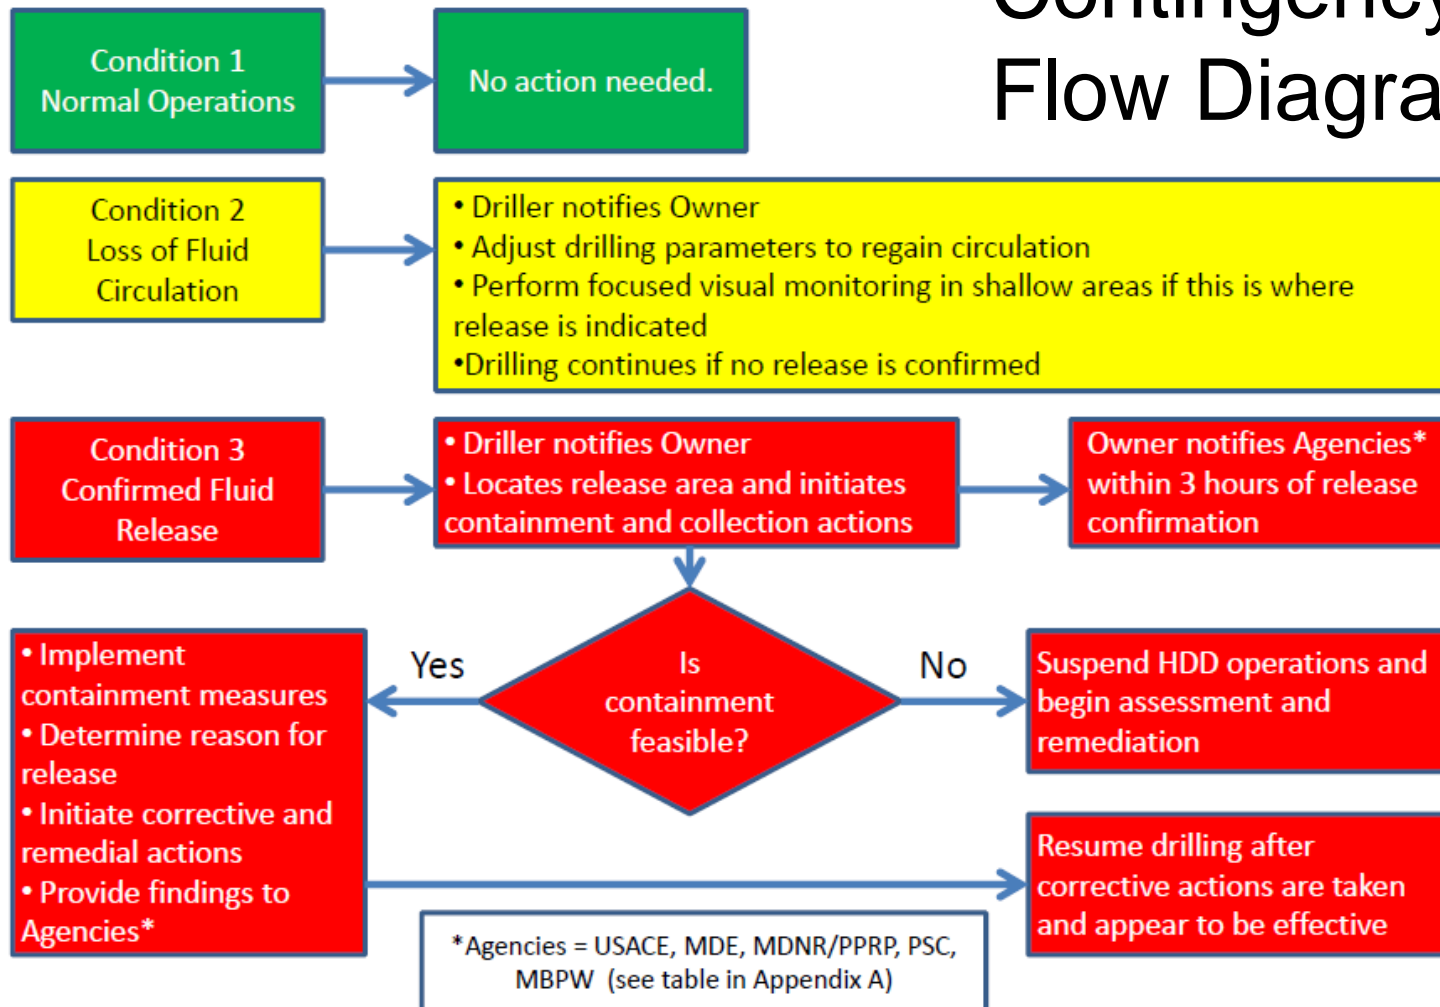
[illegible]
Flow Diagra

Condition 1
Normal Operations

No action needed.

Condition 2
Loss of Fluid Circulation

• Driller notifies Owner
• Adjust drilling parameters to regain circulation
• Perform focused visual monitoring in shallow areas if this is where release is indicated
•Drilling continues if no release is confirmed

Condition 3
Confirmed Fluid Release

• Driller notifies Owner
• Locates release area and initiates containment and collection actions

Owner notifies Agencies* within 3 hours of release confirmation

Is containment feasible?

Yes

No

• Implement containment measures
• Determine reason for release
• Initiate corrective and remedial actions
• Provide findings to Agencies*

Suspend HDD operations and begin assessment and remediation

Resume drilling after corrective actions are taken and appear to be effective

*Agencies = USACE, MDE, MDNR/PPRP, PSC, MBPW (see table in Appendix A)